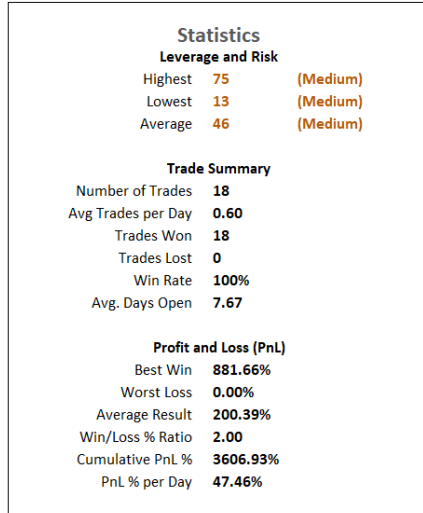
Statistics
Leverage and Risk

| | | |
|---|---|---|
| Highest | 75 | (Medium) |
| Lowest | 13 | (Medium) |
| Average | 46 | (Medium) |

Trade Summary

| | |
|---|---|
| Number of Trades | 18 |
| Avg Trades per Day | 0.60 |
| Trades Won | 18 |
| Trades Lost | 0 |
| Win Rate | 100% |
| Avg. Days Open | 7.67 |

Profit and Loss (PnL)

| | |
|---|---|
| Best Win | 881.66% |
| Worst Loss | 0.00% |
| Average Result | 200.39% |
| Win/Loss % Ratio | 2.00 |
| Cumulative PnL % | 3606.93% |
| PnL % per Day | 47.46% |